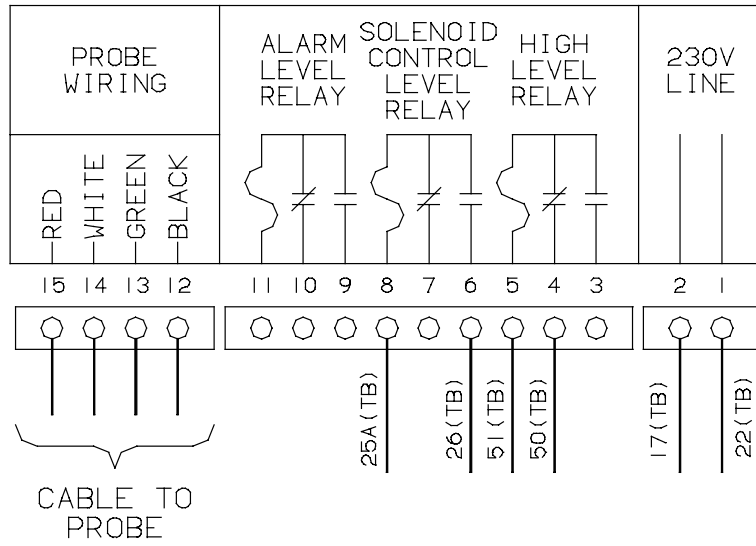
PROBE WIRING

ALARM LEVEL RELAY

SOLENOID CONTROL LEVEL RELAY

HIGH LEVEL RELAY

230V LINE

RED
WHITE
GREEN
BLACK

15 14 13 12 11 10 9 8 7 6 5 4 3 2 1

25A(TB)
26(TB)
51(TB)
50(TB)
17(TB)
22(TB)

CABLE TO PROBE